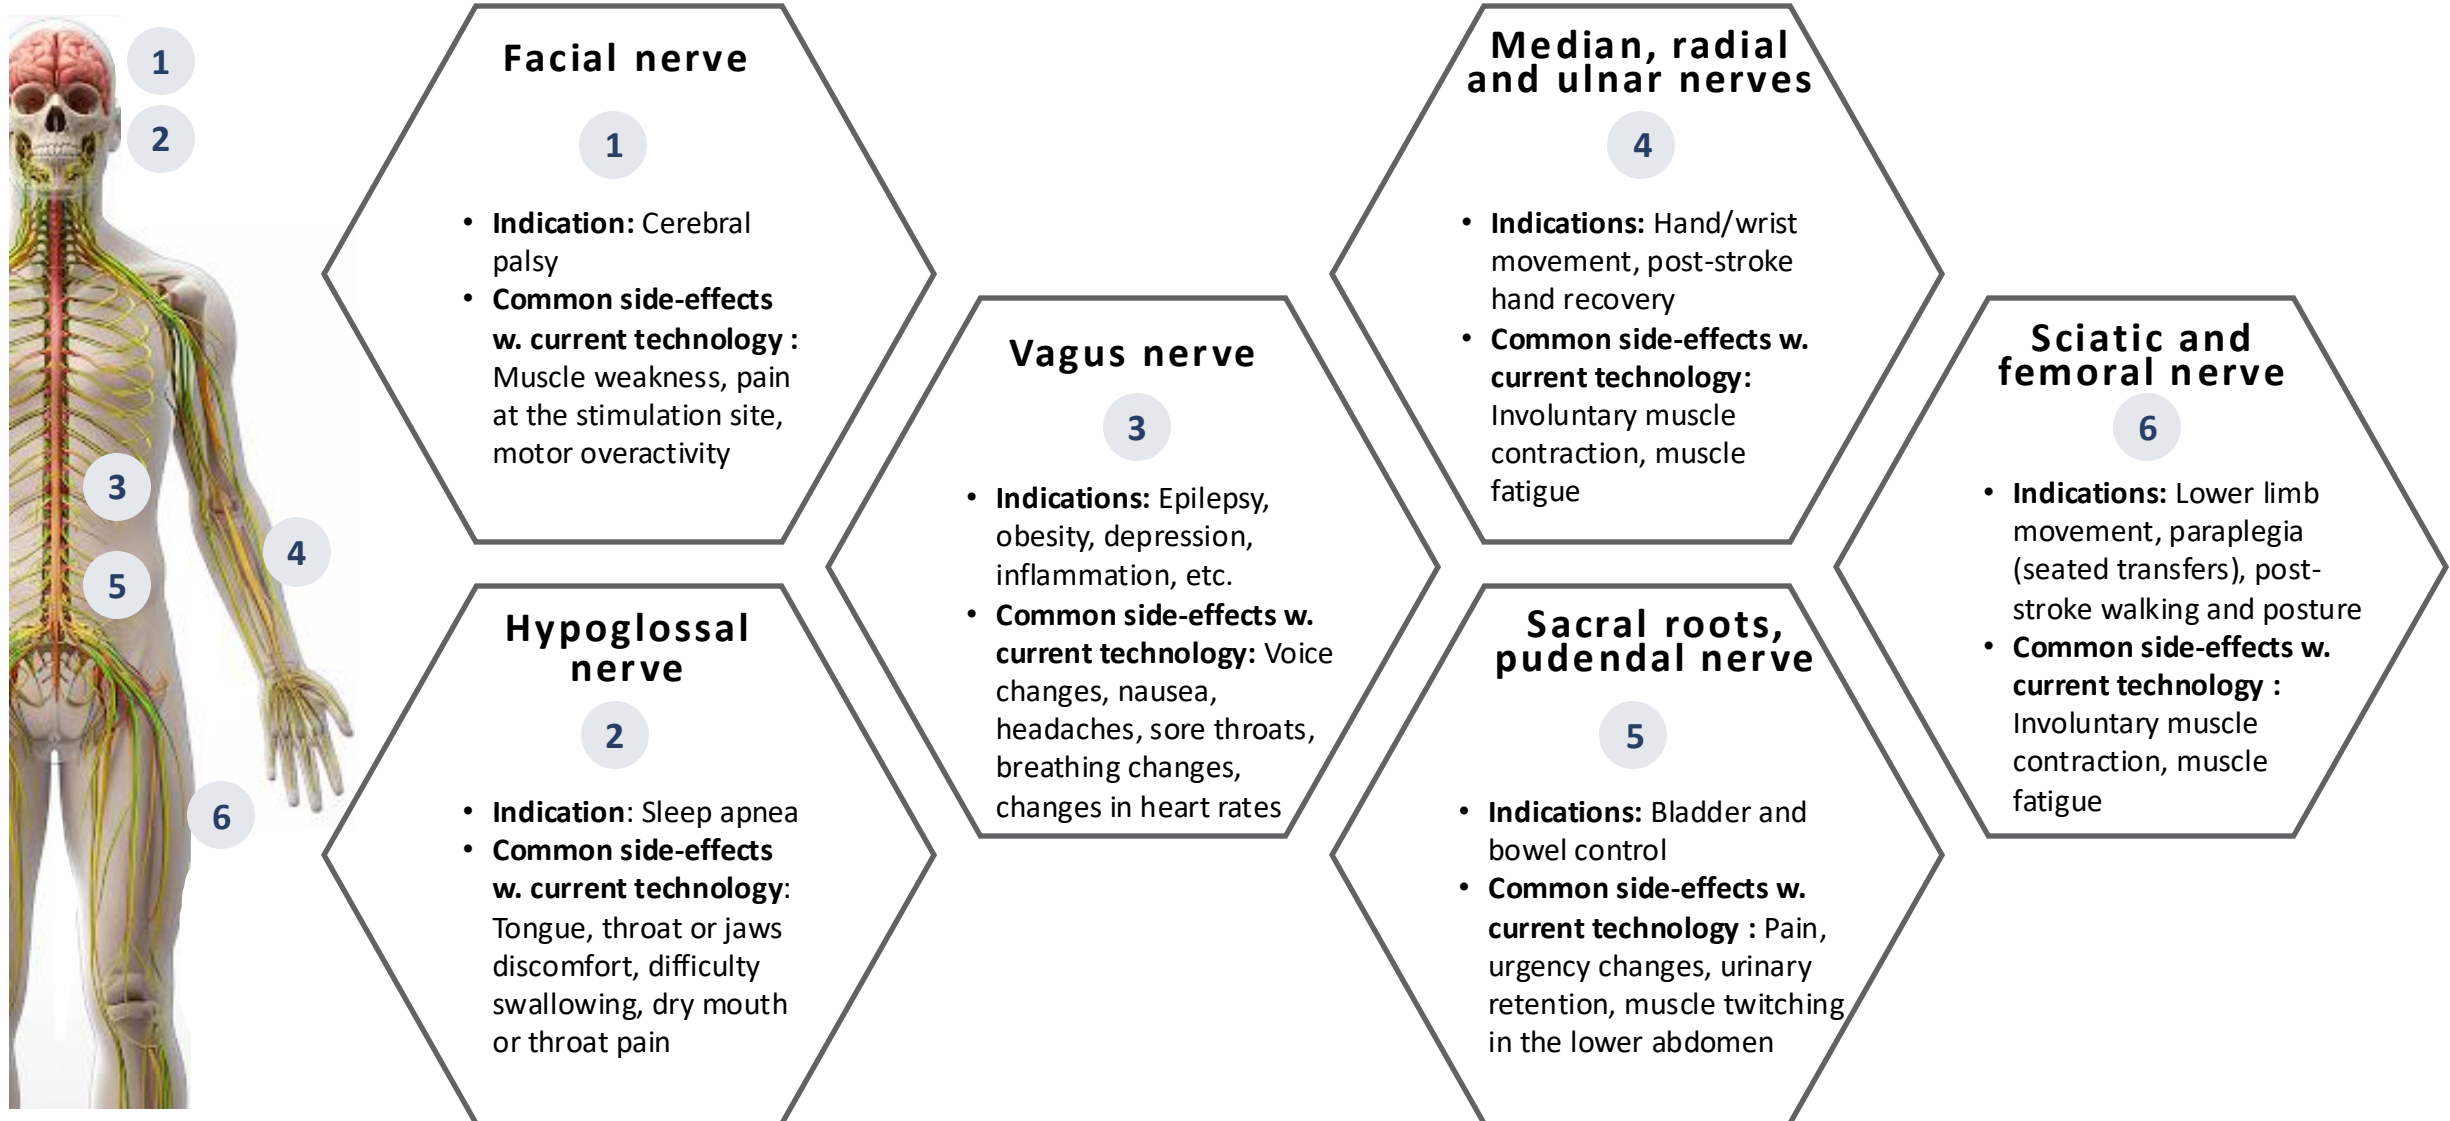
1
2
3
4
5
6

Facial nerve

1

• **Indication:** Cerebral palsy
• **Common side-effects w. current technology :** Muscle weakness, pain at the stimulation site, motor overactivity

Hypoglossal nerve

2

• **Indication**: Sleep apnea
• **Common side-effects w. current technology**: Tongue, throat or jaws discomfort, difficulty swallowing, dry mouth or throat pain

Vagus nerve

3

• **Indications:** Epilepsy, obesity, depression, inflammation, etc.
• **Common side-effects w. current technology:** Voice changes, nausea, headaches, sore throats, breathing changes, changes in heart rates

Median, radial and ulnar nerves

4

• **Indications:** Hand/wrist movement, post-stroke hand recovery
• **Common side-effects w. current technology:** Involuntary muscle contraction, muscle fatigue

Sacral roots, pudendal nerve

5

• **Indications:** Bladder and bowel control
• **Common side-effects w. current technology :** Pain, urgency changes, urinary retention, muscle twitching in the lower abdomen

Sciatic and femoral nerve

6

• **Indications:** Lower limb movement, paraplegia (seated transfers), post-stroke walking and posture
• **Common side-effects w. current technology :** Involuntary muscle contraction, muscle fatigue